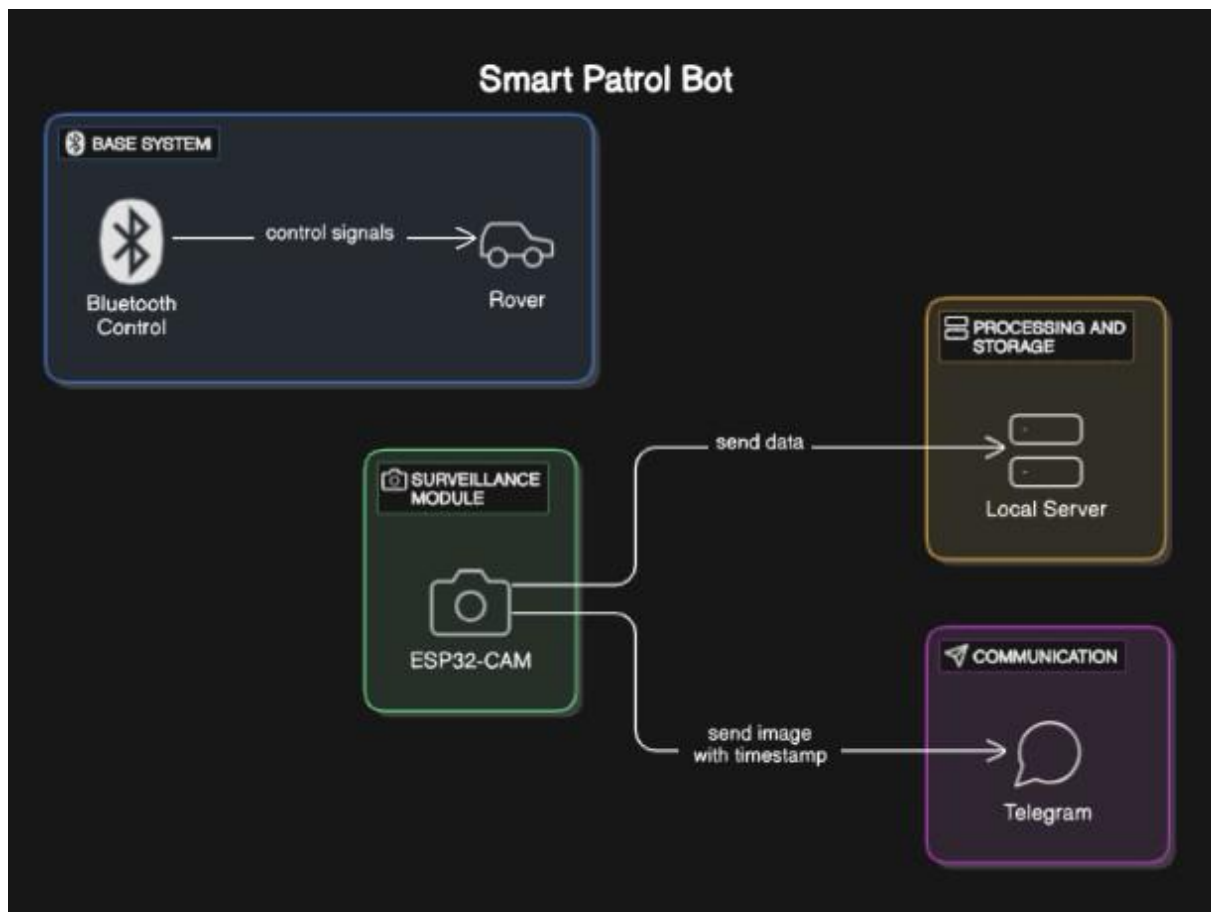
Smart Patrol Bot

BASE SYSTEM

Bluetooth Control

control signals

Rover

PROCESSING AND STORAGE

send data

Local Server

SURVEILLANCE MODULE

ESP32-CAM

COMMUNICATION

send image with timestamp

Telegram